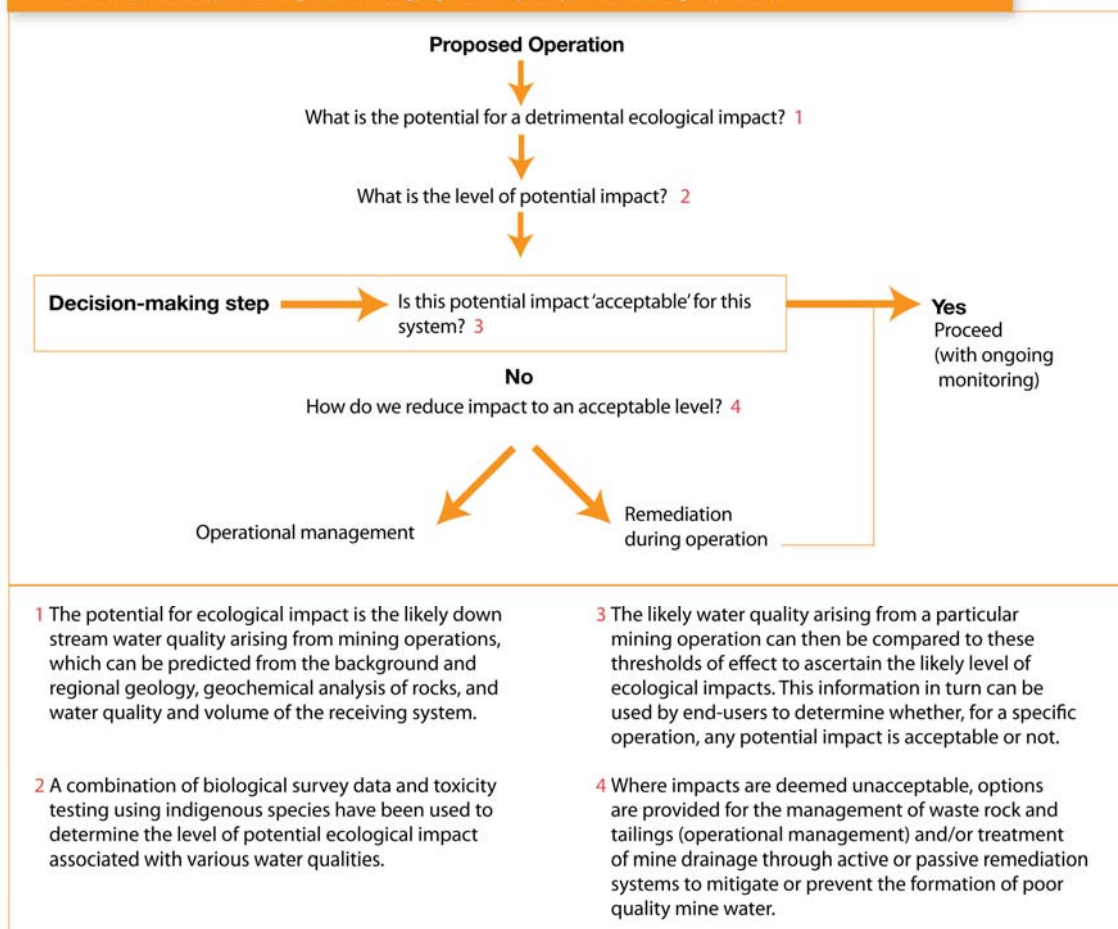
Proposed Operation

What is the potential for a detrimental ecological impact? 1

What is the level of potential impact? 2

Decision-making step

Is this potential impact 'acceptable' for this system? 3

Yes
Proceed
(with ongoing monitoring)

No
How do we reduce impact to an acceptable level? 4

Operational management

Remediation during operation

1 The potential for ecological impact is the likely down stream water quality arising from mining operations, which can be predicted from the background and regional geology, geochemical analysis of rocks, and water quality and volume of the receiving system.

2 A combination of biological survey data and toxicity testing using indigenous species have been used to determine the level of potential ecological impact associated with various water qualities.

3 The likely water quality arising from a particular mining operation can then be compared to these thresholds of effect to ascertain the likely level of ecological impacts. This information in turn can be used by end-users to determine whether, for a specific operation, any potential impact is acceptable or not.

4 Where impacts are deemed unacceptable, options are provided for the management of waste rock and tailings (operational management) and/or treatment of mine drainage through active or passive remediation systems to mitigate or prevent the formation of poor quality mine water.